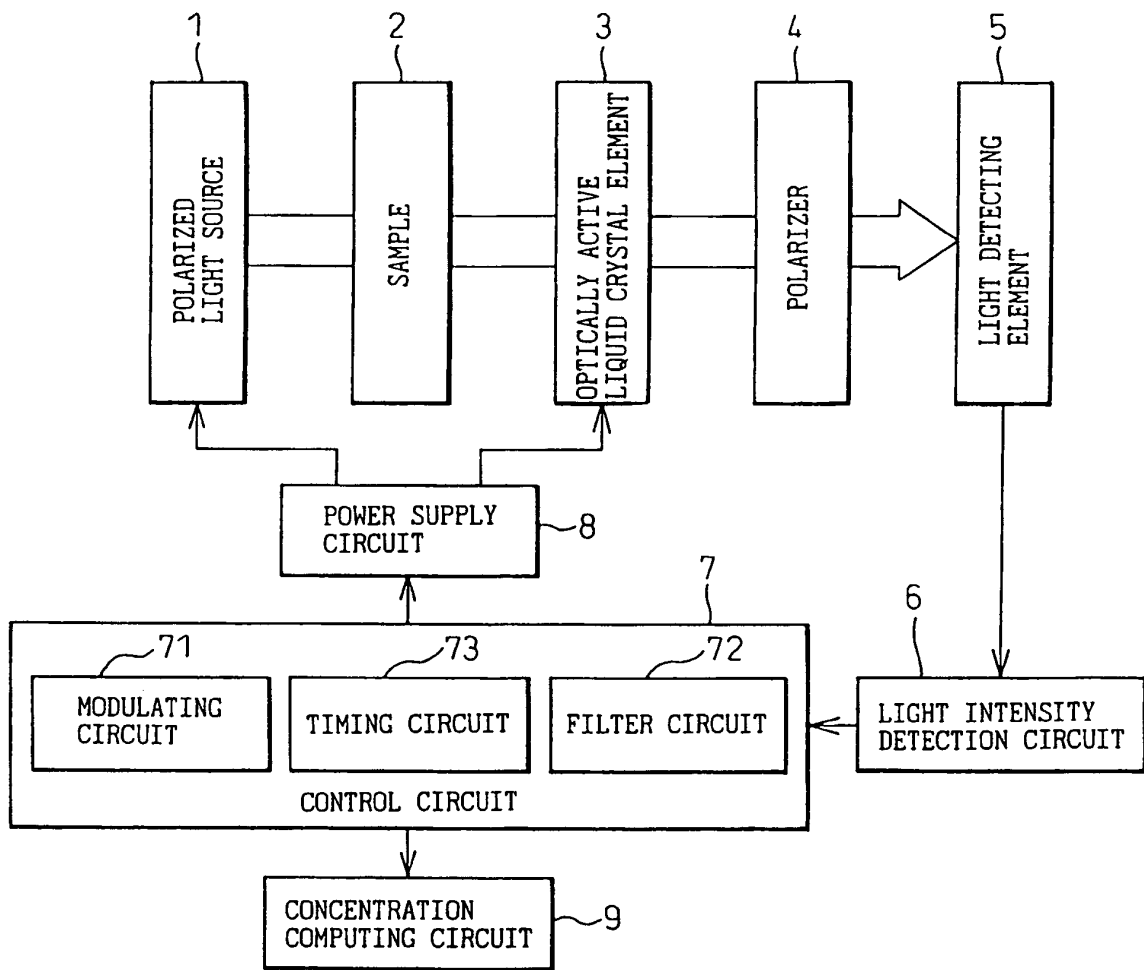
1
POLARIZED LIGHT SOURCE

2
SAMPLE

3
OPTICALLY ACTIVE LIQUID CRYSTAL ELEMENT

4
POLARIZER

5
LIGHT DETECTING ELEMENT

POWER SUPPLY CIRCUIT
8

7
6

71
MODULATING CIRCUIT

73
TIMING CIRCUIT

72
FILTER CIRCUIT

LIGHT INTENSITY DETECTION CIRCUIT

CONTROL CIRCUIT

CONCENTRATION COMPUTING CIRCUIT
9